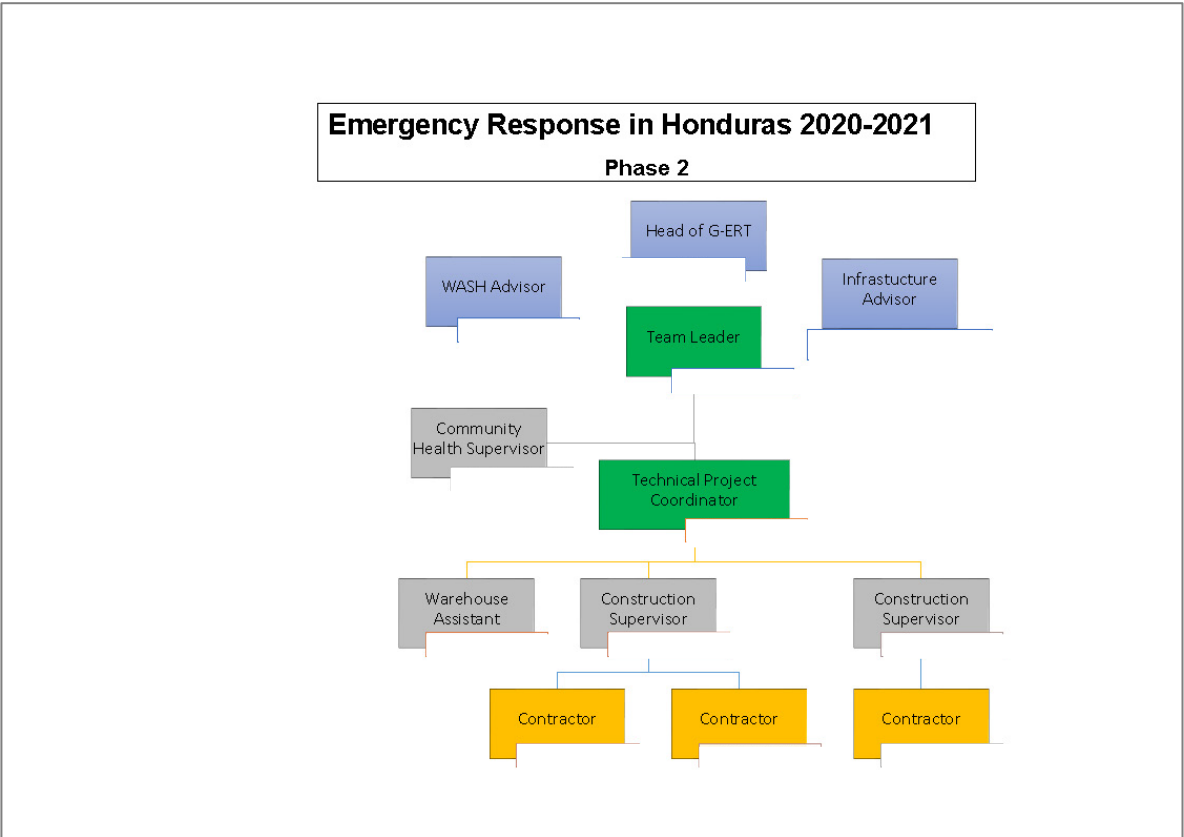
Emergency Response in Honduras 2020-2021
Phase 2

Head of G-ERT

WASH Advisor

Infrastucture Advisor

Team Leader

Community Health Supervisor

Technical Project Coordinator

Warehouse Assistant

Construction Supervisor

Construction Supervisor

Contractor

Contractor

Contractor